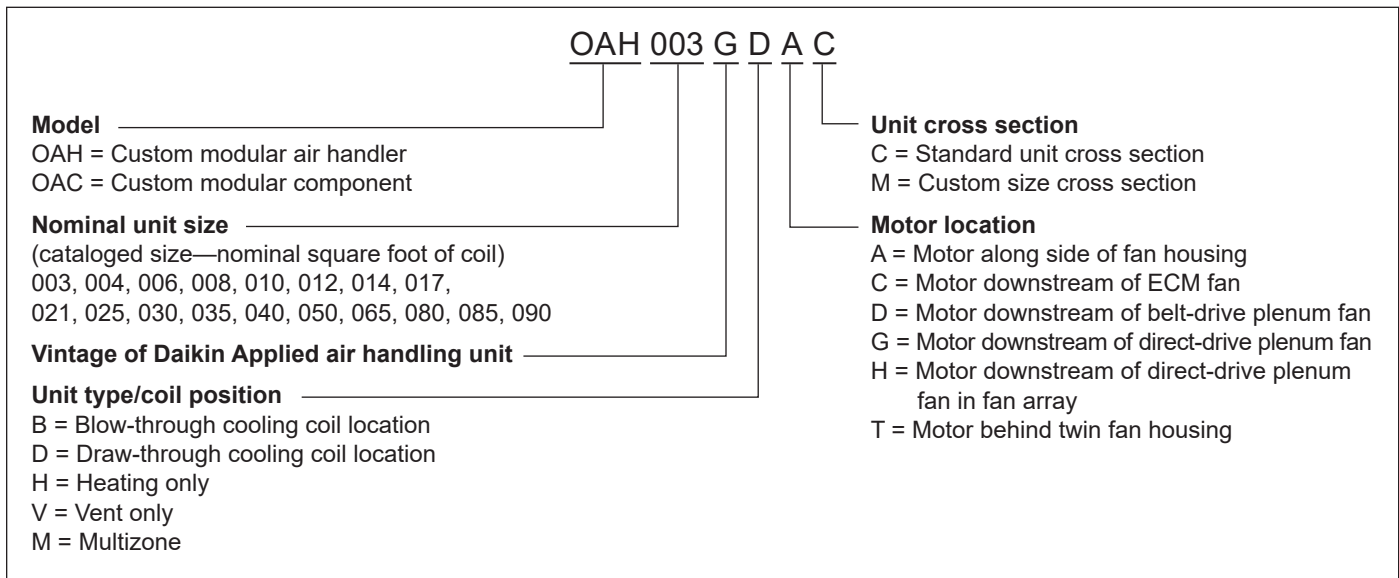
OAH 003 G D A C

**Model**
OAH = Custom modular air handler
OAC = Custom modular component

**Nominal unit size**
(cataloged size—nominal square foot of coil)
003, 004, 006, 008, 010, 012, 014, 017, 021, 025, 030, 035, 040, 050, 065, 080, 085, 090

**Vintage of Daikin Applied air handling unit**

**Unit type/coil position**
B = Blow-through cooling coil location
D = Draw-through cooling coil location
H = Heating only
V = Vent only
M = Multizone

**Unit cross section**
C = Standard unit cross section
M = Custom size cross section

**Motor location**
A = Motor along side of fan housing
C = Motor downstream of ECM fan
D = Motor downstream of belt-drive plenum fan
G = Motor downstream of direct-drive plenum fan
H = Motor downstream of direct-drive plenum fan in fan array
T = Motor behind twin fan housing